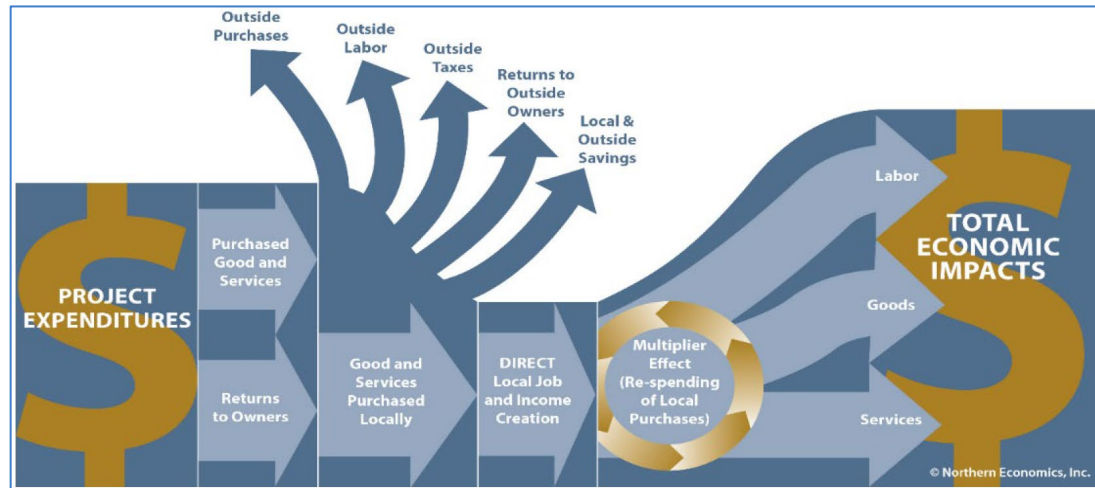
Outside Purchases

Outside Labor

Outside Taxes

Returns to Outside Owners

Local & Outside Savings

PROJECT EXPENDITURES

Purchased Good and Services

Returns to Owners

Good and Services Purchased Locally

DIRECT Local Job and Income Creation

Multiplier Effect (Re-spending of Local Purchases)

Labor

Goods

Services

TOTAL ECONOMIC IMPACTS

© Northern Economics, Inc.